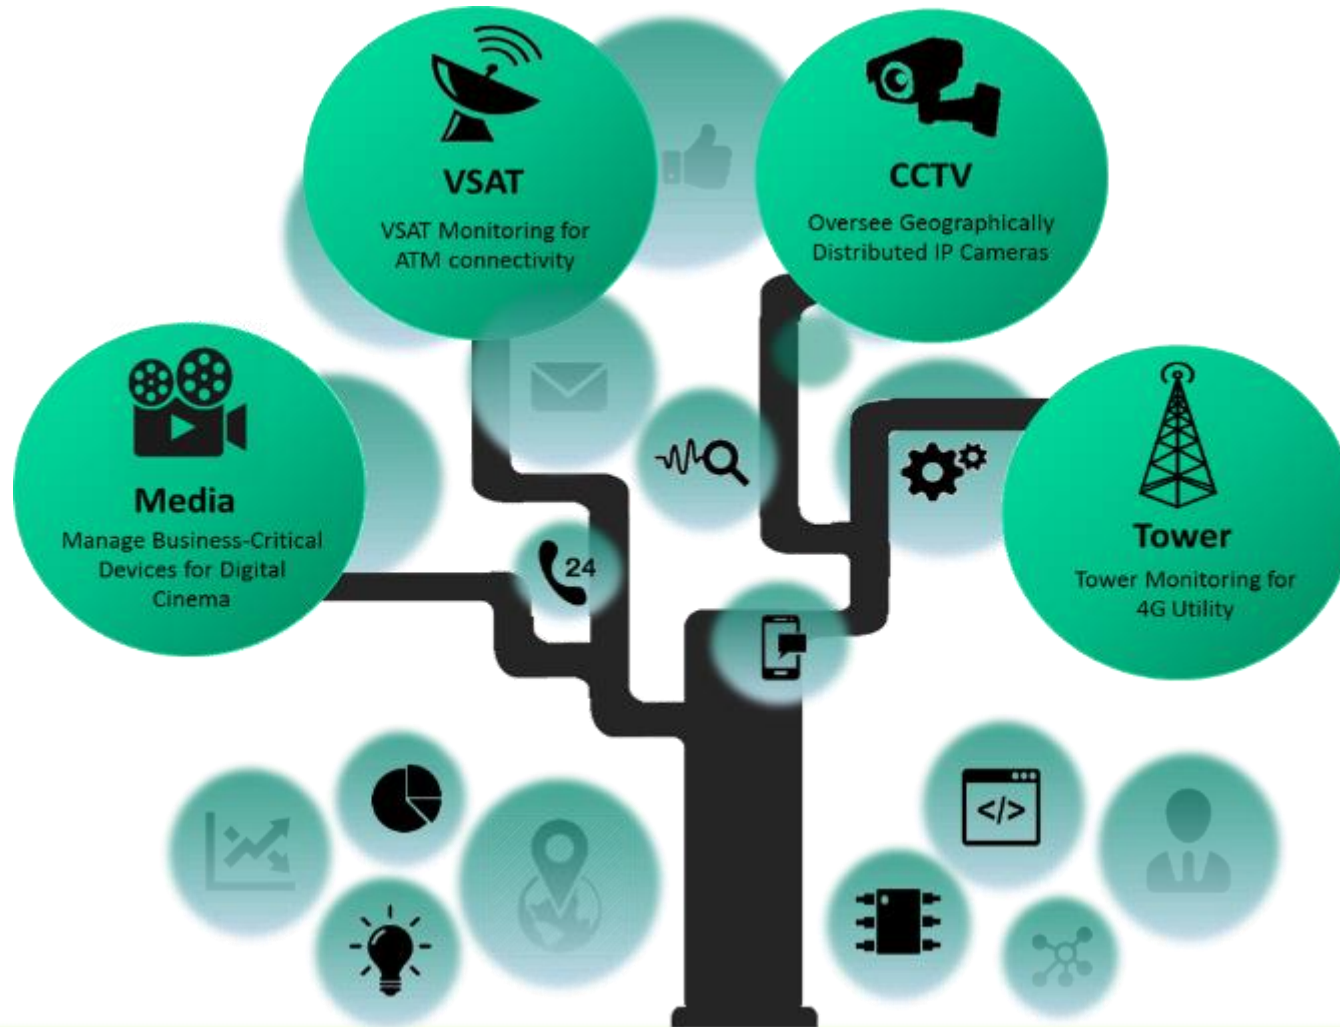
VSAT

VSAT Monitoring for ATM connectivity

CCTV

Oversee Geographically Distributed IP Cameras

Media

Manage Business-Critical Devices for Digital Cinema

Tower

Tower Monitoring for 4G Utility

24

</>